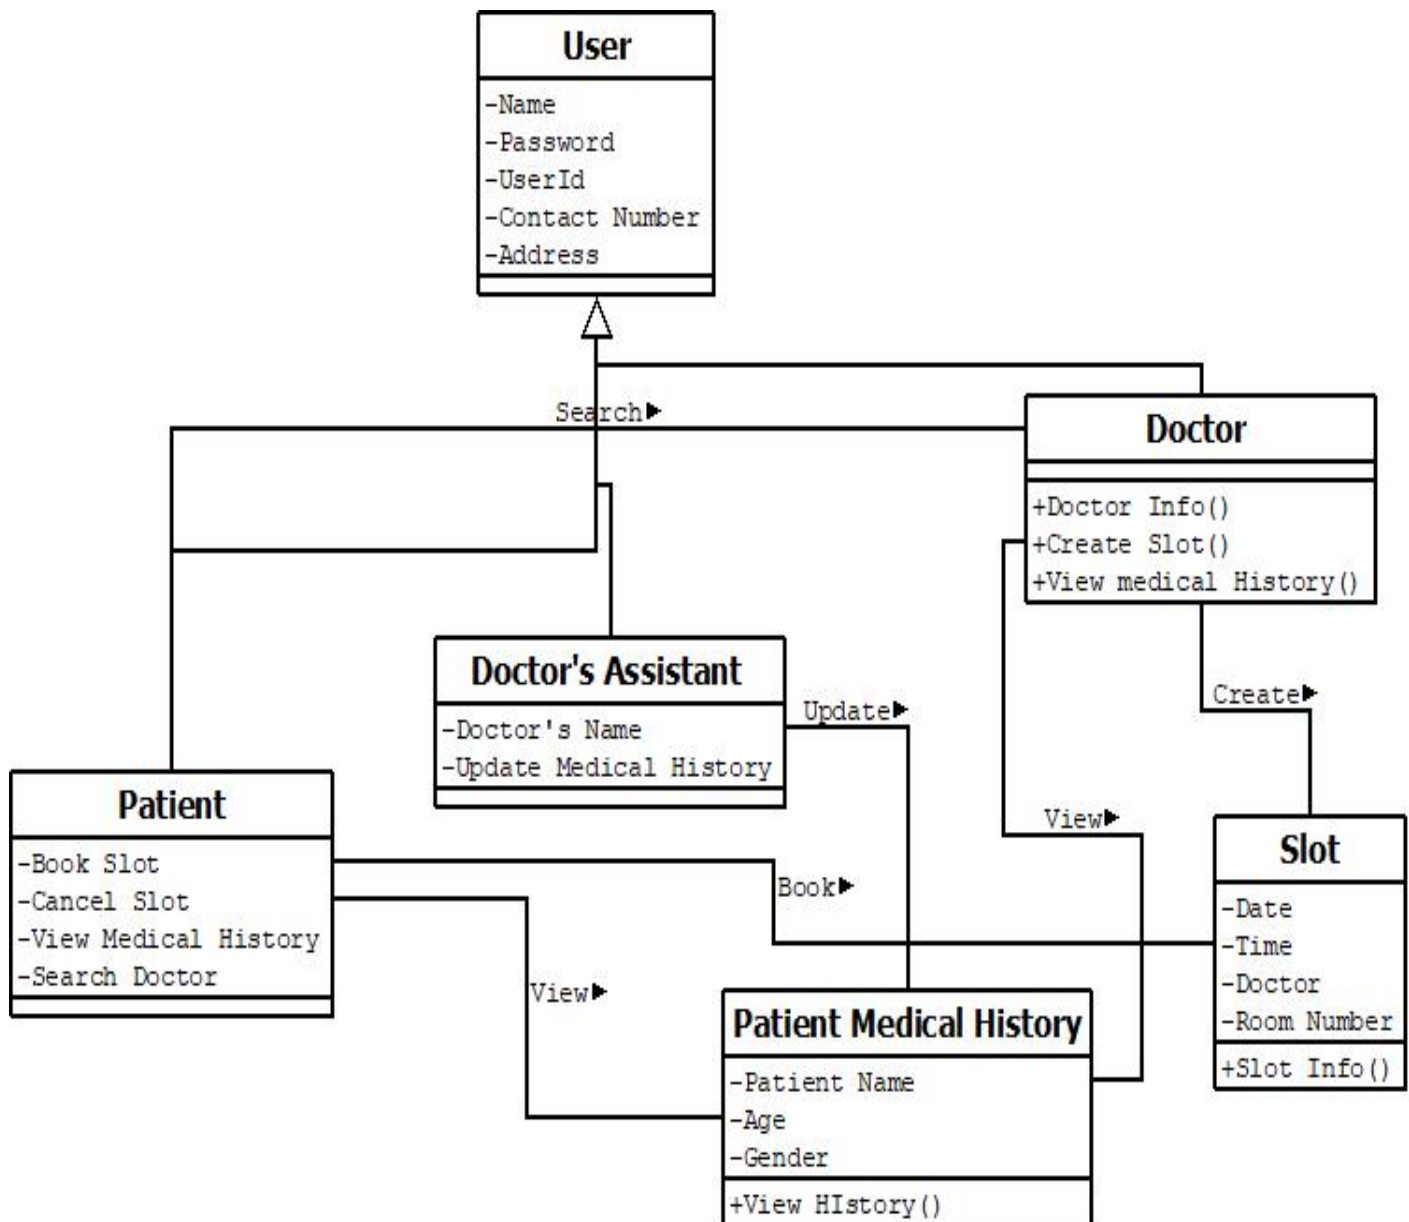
User
-Name
-Password
-UserId
-Contact Number
-Address

Search▶

Doctor
+Doctor Info()
+Create Slot()
+View medical History()

Doctor's Assistant
-Doctor's Name
-Update Medical History

Update▶

Create▶

Patient
-Book Slot
-Cancel Slot
-View Medical History
-Search Doctor

View▶

Book▶

Slot
-Date
-Time
-Doctor
-Room Number
+Slot Info()

View▶

Patient Medical History
-Patient Name
-Age
-Gender
+View HIstory()